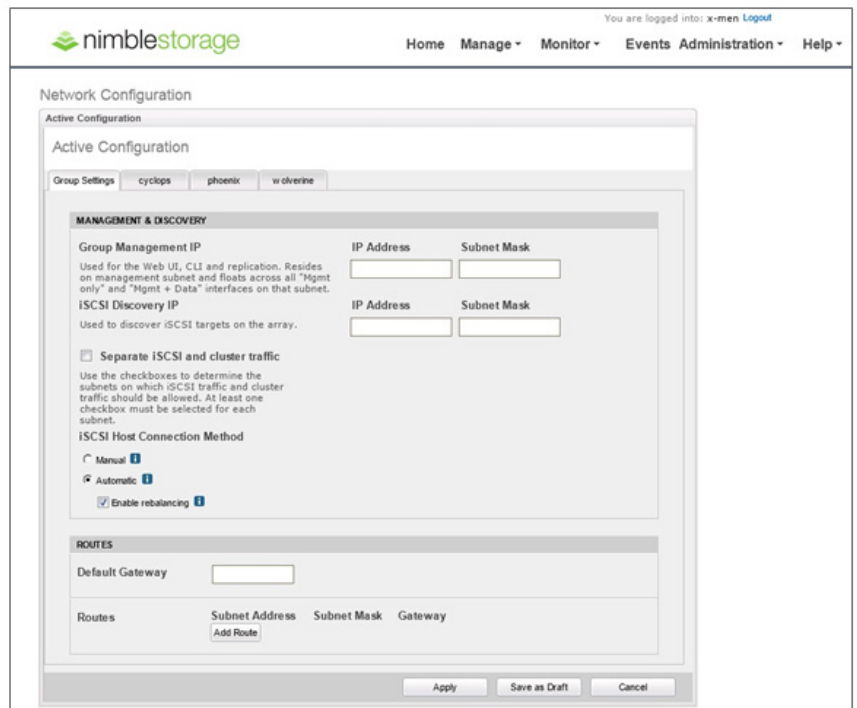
You are logged into: x-men Logout

nimblestorage

Home Manage ▾ Monitor ▾ Events Administration ▾ Help ▾

Network Configuration

Active Configuration

Active Configuration

Group Settings | cyclops | phoenix | wolverine

MANAGEMENT & DISCOVERY

Group Management IP

Used for the Web UI, CLI and replication. Resides on management subnet and floats across all "Mgmt only" and "Mgmt + Data" interfaces on that subnet.

IP Address Subnet Mask

iSCSI Discovery IP

Used to discover iSCSI targets on the array.

IP Address Subnet Mask

Separate iSCSI and cluster traffic

Use the checkboxes to determine the subnets on which iSCSI traffic and cluster traffic should be allowed. At least one checkbox must be selected for each subnet.

iSCSI Host Connection Method

Manual

Automatic

Enable rebalancing

ROUTES

Default Gateway

Routes

Subnet Address Subnet Mask Gateway

Add Route

Apply Save as Draft Cancel